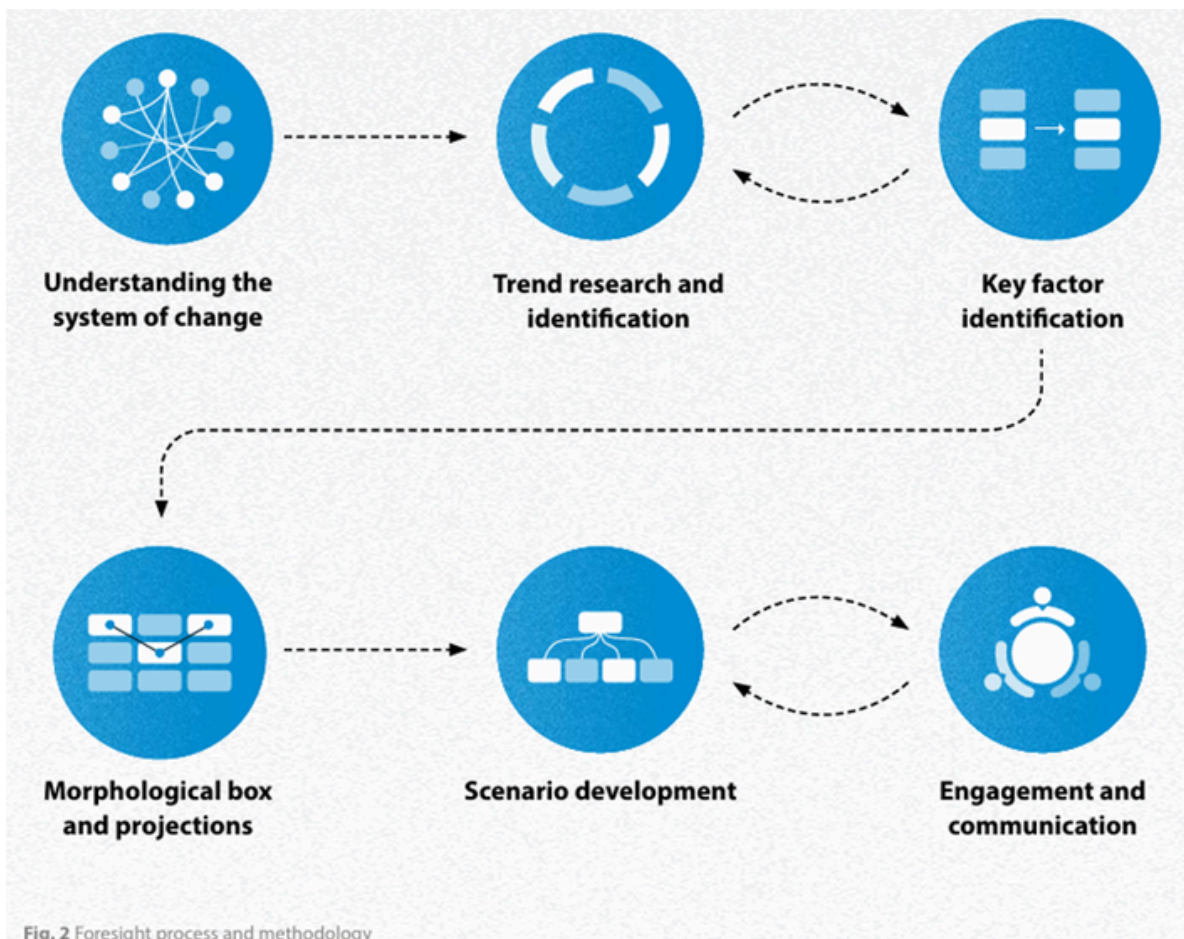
Understanding the system of change

Trend research and identification

Key factor identification

Morphological box and projections

Scenario development

Engagement and communication

Fig. 2 Foresight process and methodology